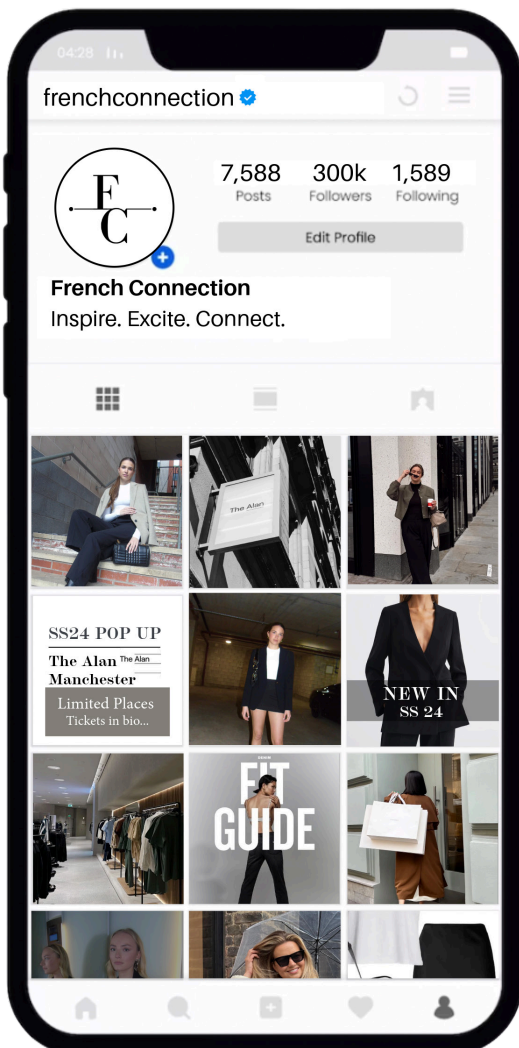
04:28

frenchconnection

F
C

7,588 Posts
300k Followers
1,589 Following

Edit Profile

French Connection
Inspire. Excite. Connect.

The Alan

SS24 POP UP
The Alan The Alan
Manchester
Limited Places
Tickets in bio...

NEW IN
SS 24

FIT GUIDE